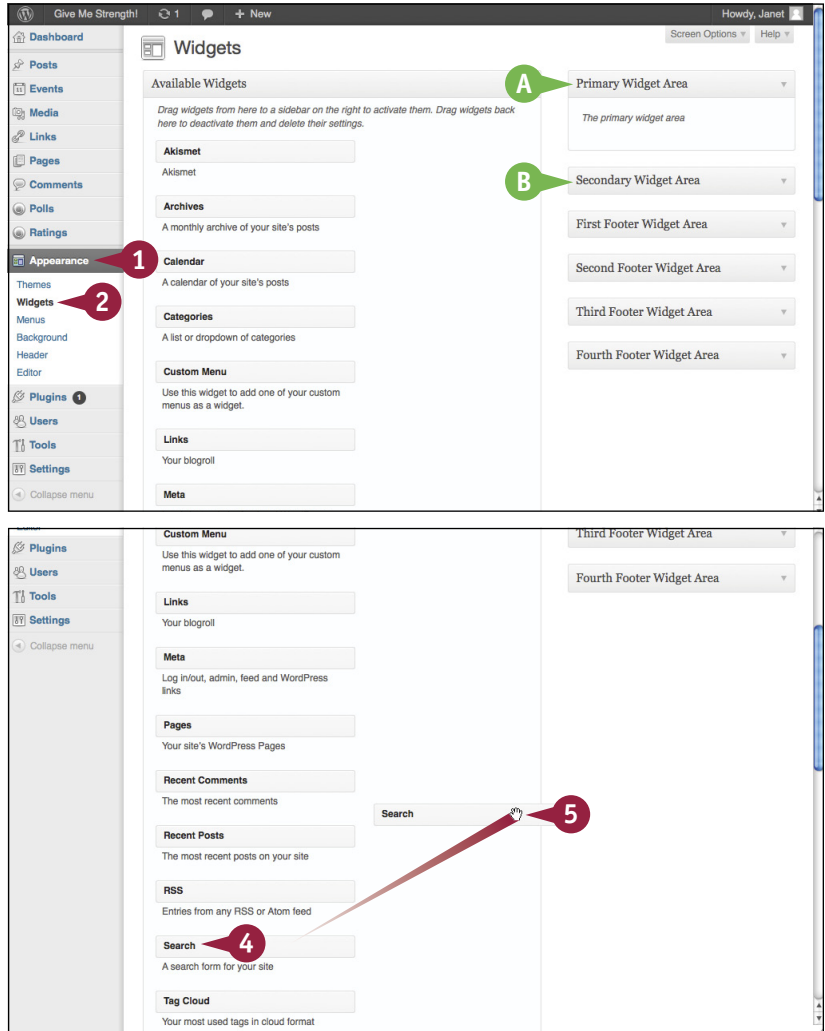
Give Me Strength! 1 + New Howdy, Janet

Dashboard
Posts
Events
Media
Links
Pages
Comments
Polls
Ratings
Appearance
Themes
Widgets
Menus
Background
Header
Editor
Plugins 1
Users
Tools
Settings
Collapse menu

Widgets

Screen Options Help

Available Widgets

Drag widgets from here to a sidebar on the right to activate them. Drag widgets back here to deactivate them and delete their settings.

Akismet
Akismet

Archives
A monthly archive of your site's posts

Calendar
A calendar of your site's posts

Categories
A list or dropdown of categories

Custom Menu
Use this widget to add one of your custom menus as a widget.

Links
Your blogroll

Meta

Primary Widget Area
The primary widget area

Secondary Widget Area

First Footer Widget Area

Second Footer Widget Area

Third Footer Widget Area

Fourth Footer Widget Area

A
B
1
2

Plugins
Users
Tools
Settings
Collapse menu

Custom Menu
Use this widget to add one of your custom menus as a widget.

Links
Your blogroll

Meta
Log in/out, admin, feed and WordPress links

Pages
Your site's WordPress Pages

Recent Comments
The most recent comments

Recent Posts
The most recent posts on your site

RSS
Entries from any RSS or Atom feed

Search
A search form for your site

Tag Cloud
Your most used tags in cloud format

Search

Third Footer Widget Area

Fourth Footer Widget Area

4
5